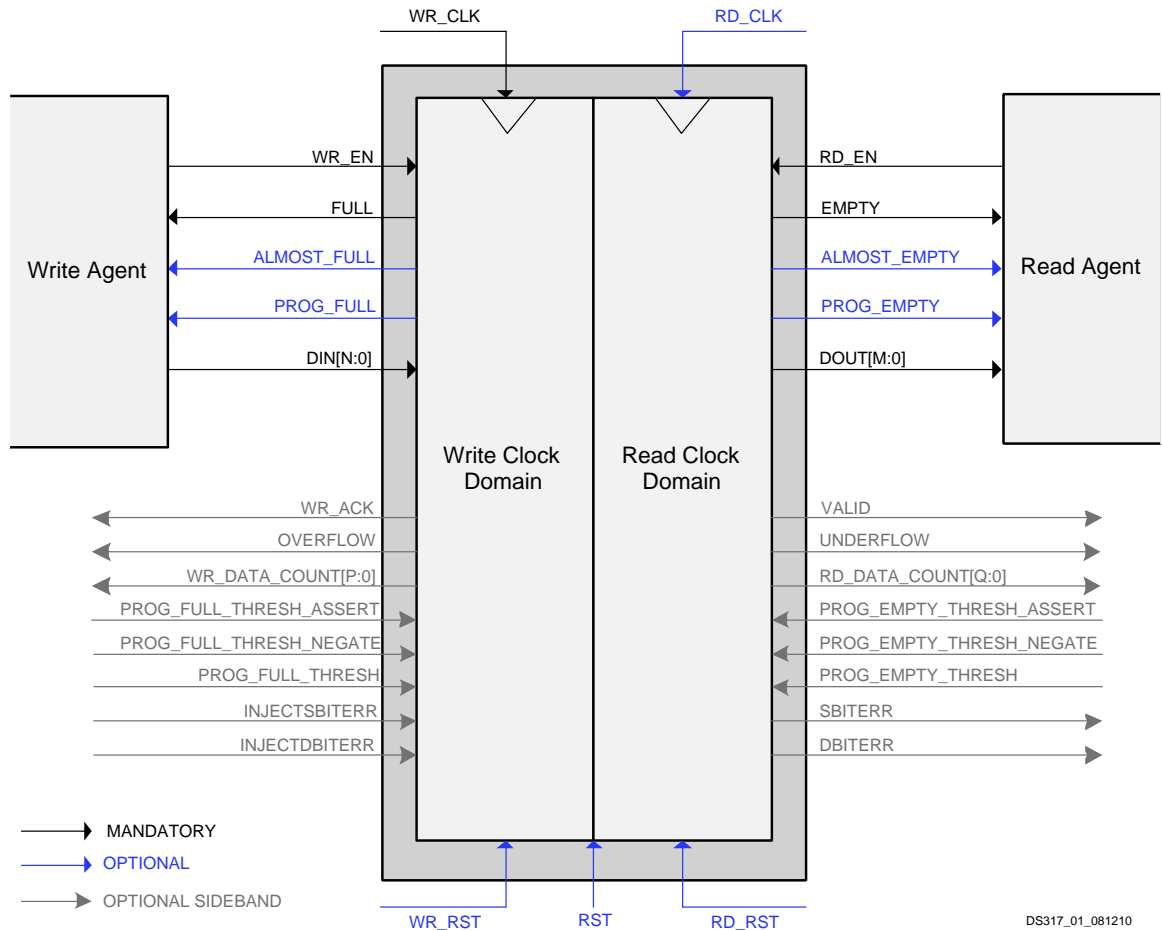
WR_CLK

RD_CLK

Write Agent

WR_EN

FULL

ALMOST_FULL

PROG_FULL

DIN[N:0]

RD_EN

EMPTY

ALMOST_EMPTY

PROG_EMPTY

DOUT[M:0]

Read Agent

Write Clock Domain

Read Clock Domain

WR_ACK

OVERFLOW

WR_DATA_COUNT[P:0]

PROG_FULL_THRESH_ASSERT

PROG_FULL_THRESH_NEGATE

PROG_FULL_THRESH

INJECTSBITERR

INJECTDBITERR

VALID

UNDERFLOW

RD_DATA_COUNT[Q:0]

PROG_EMPTY_THRESH_ASSERT

PROG_EMPTY_THRESH_NEGATE

PROG_EMPTY_THRESH

SBITERR

DBITERR

MANDATORY

OPTIONAL

OPTIONAL SIDEBAND

WR_RST

RST

RD_RST

DS317_01_081210